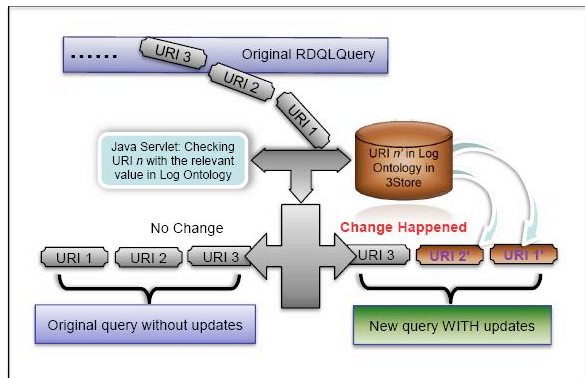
...... URI 3 Original RDQLQuery

URI 2

URI 1

Java Servlet: Checking URI *n* with the relevant value in Log Ontology

URI *n'* in Log Ontology in 3Store

No Change

Change Happened

URI 1 URI 2 URI 3

URI 3 URI 2' URI 1'

Original query without updates

New query WITH updates